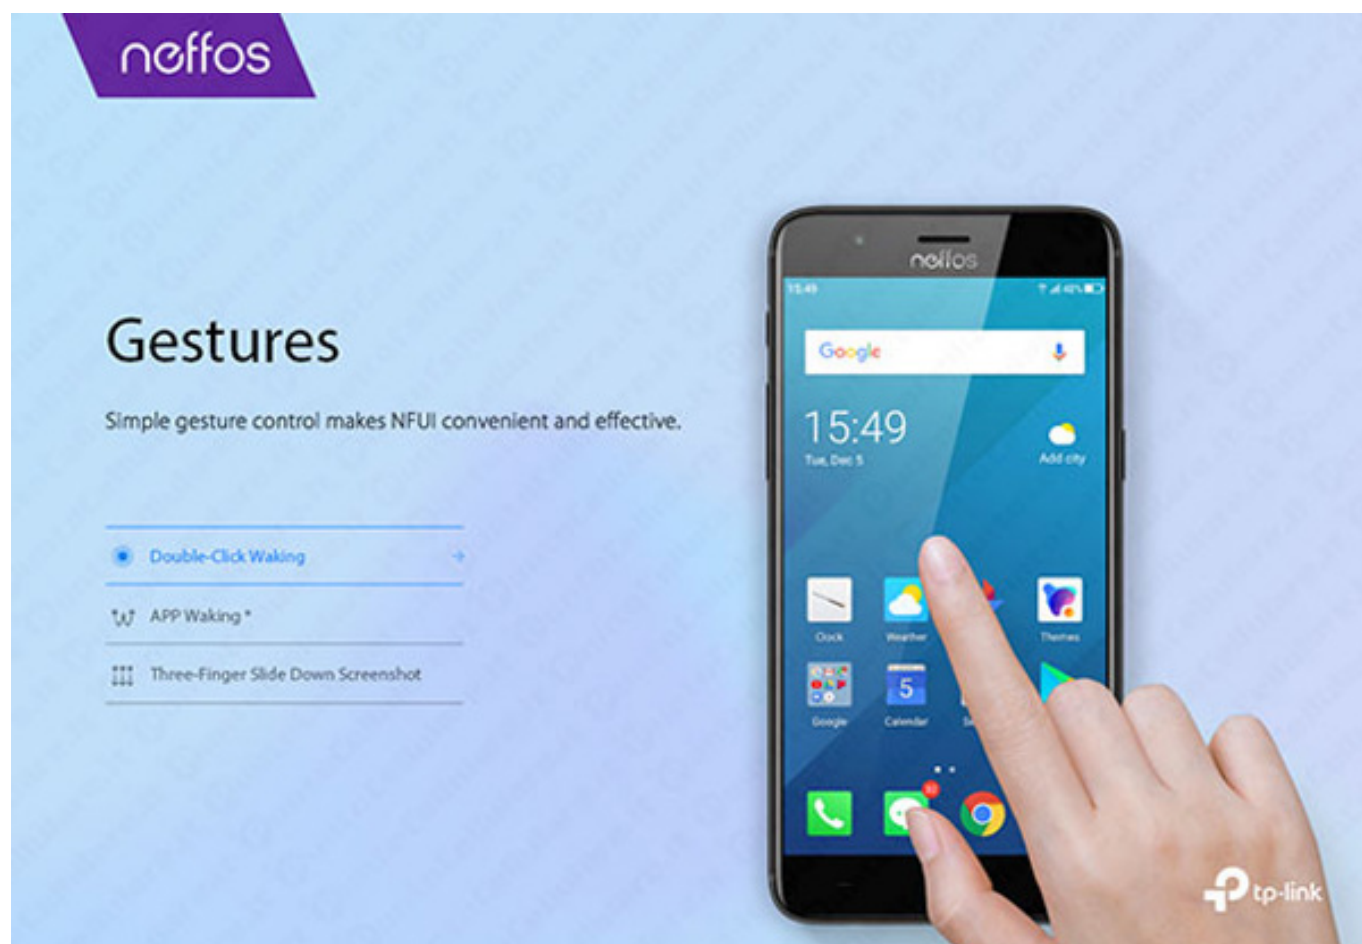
neffos

Gestures

Simple gesture control makes NFUI convenient and effective.

Double-Click Waking

APP Waking *

Three-Finger Slide Down Screenshot

neffos

15:49

Google

15:49
Tue, Dec 5

Add city

Clock

Weather

Themes

Google

5

Calendar

tp-link